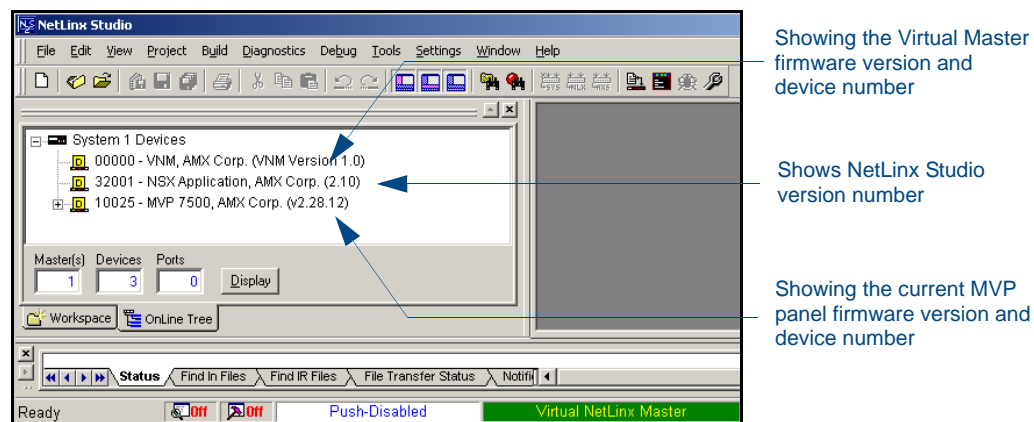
NetLinx Studio

File Edit View Project Build Diagnostics Debug Tools Settings Window Help

System 1 Devices
00000 - VNM, AMX Corp. (VNM Version 1.0)
32001 - NSX Application, AMX Corp. (2.10)
10025 - MVP 7500, AMX Corp. (v2.28.12)

| Master(s) | Devices | Ports |
|---|---|---|
| 1 | 3 | 0 |

Display

Workspace OnLine Tree

Status Find In Files Find IR Files File Transfer Status Notifi

Ready Off Off Push-Disabled Virtual NetLinx Master

Showing the Virtual Master firmware version and device number

Shows NetLinx Studio version number

Showing the current MVP panel firmware version and device number